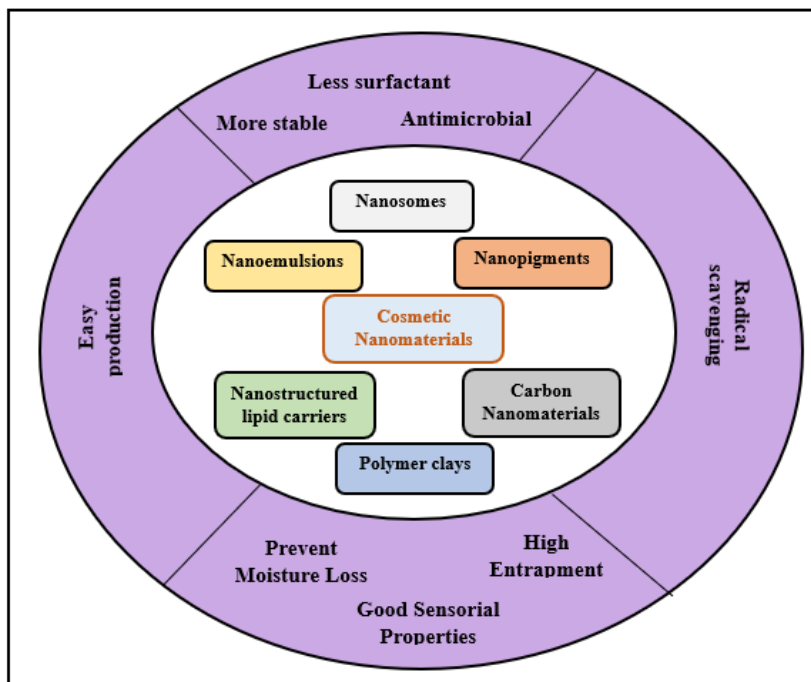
Less surfactant

More stable

Antimicrobial

Easy production

Radical scavenging

Nanosomes

Nanoemulsions

Nanopigments

Cosmetic Nanomaterials

Nanostructured lipid carriers

Carbon Nanomaterials

Polymer clays

Prevent Moisture Loss

High Entrapment

Good Sensorial Properties